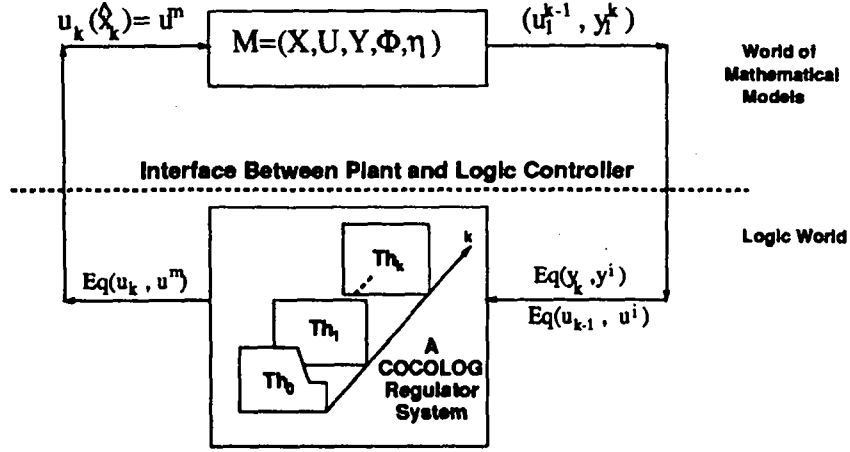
$u_k(\hat{x}_k) = u^m$

$M=(X,U,Y,\Phi,\eta)$

$(u_1^{k-1}, y_1^k)$

World of Mathematical Models

Interface Between Plant and Logic Controller

Logic World

$Eq(u_k, u^m)$

$Th_k$

k

$Th_1$

$Th_0$

A COCOLOG Regulator System

$Eq(y_k, y^i)$

$Eq(u_{k-1}, u^i)$